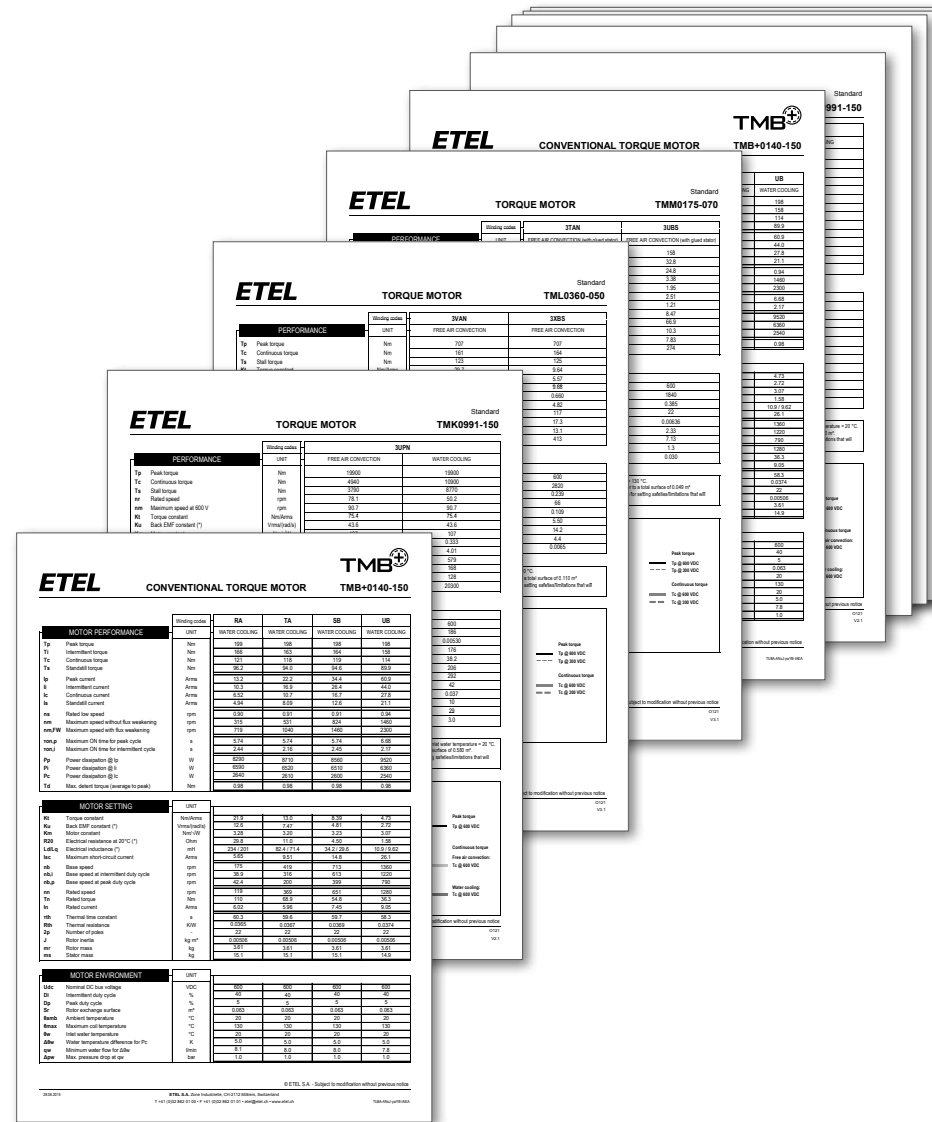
ETEL CONVENTIONAL TORQUE MOTOR TMB+0140-150

Standard

| | | Winding codes | RA | TA | SB | UB |
|---|---|---|---|---|---|---|
| MOTOR PERFORMANCE | | UNIT | WATER COOLING | WATER COOLING | WATER COOLING | WATER COOLING |
| Tp | Peak torque | Nm | 199 | 198 | 198 | 198 |
| Ti | Intermittent torque | Nm | 166 | 163 | 164 | 158 |
| Tc | Continuous torque | Nm | 121 | 118 | 119 | 114 |
| Ts | Standstill torque | Nm | 96.2 | 94.0 | 94.6 | 89.9 |
| Ip | Peak current | Arms | 13.2 | 22.2 | 34.4 | 60.9 |
| Ii | Intermittent current | Arms | 10.3 | 16.9 | 26.4 | 44.0 |
| Ic | Continuous current | Arms | 6.52 | 10.7 | 16.7 | 27.8 |
| Is | Standstill current | Arms | 4.94 | 8.09 | 12.6 | 21.1 |
| ns | Rated low speed | rpm | 0.90 | 0.91 | 0.91 | 0.94 |
| nm | Maximum speed without flux weakening | rpm | 315 | 531 | 824 | 1460 |
| nm,FW | Maximum speed with flux weakening | rpm | 719 | 1040 | 1460 | 2300 |
| ton,p | Maximum ON time for peak cycle | s | 5.74 | 5.74 | 5.74 | 6.68 |
| ton,i | Maximum ON time for intermittent cycle | s | 2.44 | 2.16 | 2.45 | 2.17 |
| Pp | Power dissipation @ Ip | W | 8290 | 8710 | 8560 | 9520 |
| Pi | Power dissipation @ Ii | W | 6590 | 6520 | 6510 | 6360 |
| Pc | Power dissipation @ Ic | W | 2640 | 2610 | 2600 | 2540 |
| Td | Max. detent torque (average to peak) | Nm | 0.98 | 0.98 | 0.98 | 0.98 |

| | | UNIT | | | | |
|---|---|---|---|---|---|---|
| MOTOR SETTING | | | | | | |
| Kt | Torque constant | Nm/Arms | 21.9 | 13.0 | 8.39 | 4.73 |
| Ku | Back EMF constant (*) | Vrms/(rad/s) | 12.6 | 7.47 | 4.81 | 2.72 |
| Km | Motor constant | Nm/√W | 3.28 | 3.20 | 3.23 | 3.07 |
| R20 | Electrical resistance at 20°C (*) | Ohm | 29.8 | 11.0 | 4.50 | 1.58 |
| Ld/Lq | Electrical inductance (*) | mH | 234 / 201 | 82.4 / 71.4 | 34.2 / 29.6 | 10.9 / 9.62 |
| Isc | Maximum short-circuit current | Arms | 5.65 | 9.51 | 14.8 | 26.1 |
| nb | Base speed | rpm | 175 | 419 | 713 | 1360 |
| nb,i | Base speed at intermittent duty cycle | rpm | 36.9 | 316 | 613 | 1220 |
| nb,p | Base speed at peak duty cycle | rpm | 42.4 | 200 | 399 | 790 |
| nn | Rated speed | rpm | 119 | 369 | 651 | 1260 |
| Tn | Rated torque | Nm | 110 | 68.9 | 54.8 | 36.3 |
| In | Rated current | Arms | 6.02 | 5.96 | 7.45 | 9.05 |
| τth | Thermal time constant | s | 60.3 | 59.6 | 59.7 | 58.3 |
| Rth | Thermal resistance | K/W | 0.0365 | 0.0367 | 0.0369 | 0.0374 |
| 2p | Number of poles | - | 22 | 22 | 22 | 22 |
| J | Rotor inertia | kg m² | 0.00506 | 0.00506 | 0.00506 | 0.00506 |
| mr | Rotor mass | kg | 3.61 | 3.61 | 3.61 | 3.61 |
| ms | Stator mass | kg | 15.1 | 15.1 | 15.1 | 14.9 |

| | | UNIT | | | | |
|---|---|---|---|---|---|---|
| MOTOR ENVIRONMENT | | | | | | |
| Udc | Nominal DC bus voltage | VDC | 600 | 600 | 600 | 600 |
| Di | Intermittent duty cycle | % | 40 | 40 | 40 | 40 |
| Dp | Peak duty cycle | % | 5 | 5 | 5 | 5 |
| Sr | Rotor exchange surface | m² | 0.063 | 0.063 | 0.063 | 0.063 |
| θamb | Ambient temperature | °C | 20 | 20 | 20 | 20 |
| θmax | Maximum coil temperature | °C | 130 | 130 | 130 | 130 |
| θw | Inlet water temperature | °C | 20 | 20 | 20 | 20 |
| Δθw | Water temperature difference for Pc | K | 5.0 | 5.0 | 5.0 | 5.0 |
| qw | Minimum water flow for Δθw | l/min | 8.1 | 8.0 | 8.0 | 7.8 |
| Δpw | Max. pressure drop at qw | bar | 1.0 | 1.0 | 1.0 | 1.0 |

© ETEL S.A. - Subject to modification without previous notice

ETEL S.A. Zone Industrielle, CH-2112 Môtiers, Switzerland
T +41 (0)32 862 01 00 • F +41 (0)32 862 01 01 • etel@etel.ch • www.etel.ch

ETEL TORQUE MOTOR TMK0991-150
Standard
PERFORMANCE | Winding codes | 3UPN
UNIT | FREE AIR CONVECTION | WATER COOLING
Tp Peak torque Nm 18900 18900
Tc Continuous torque Nm 4940 10900
Ts Stall torque Nm 3760 8770
nr Rated speed rpm 78.1 50.2
nm Maximum speed at 600 V rpm 90.7 90.7
Kt Torque constant Nm/Arms 75.4 75.4
Ku Back EMF constant (*) Vrms/(rad/s) 43.6 43.6

ETEL TORQUE MOTOR TML0360-050
Standard
PERFORMANCE | Winding codes | 3VAN | 3XBS
UNIT | FREE AIR CONVECTION | FREE AIR CONVECTION
Tp Peak torque Nm 707 707
Tc Continuous torque Nm 161 164
Ts Stall torque Nm 123 125

ETEL TORQUE MOTOR TMM0175-070
Standard
Winding codes 3TAN 3UBS
PERFORMANCE UNIT FREE AIR CONVECTION (with glued stator) FREE AIR CONVECTION (with glued stator)

ETEL CONVENTIONAL TORQUE MOTOR TMB+0140-150

Standard
991-150

Peak torque
Tp @ 600 VDC
Continuous torque
Tc @ 600 VDC

Subject to modification without previous notice